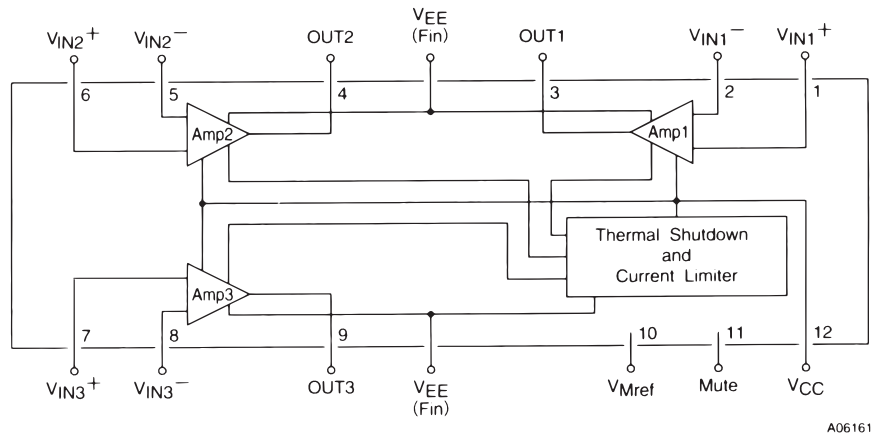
$V_{IN2}+$
$V_{IN2}-$
OUT2
$V_{EE}$
(Fin)
OUT1
$V_{IN1}-$
$V_{IN1}+$
6
5
4
3
2
1
Amp2
Amp1
Thermal Shutdown and Current Limiter
Amp3
7
8
9
10
11
12
$V_{IN3}+$
$V_{IN3}-$
OUT3
$V_{EE}$
(Fin)
$V_{Mref}$
Mute
$V_{CC}$
A06161